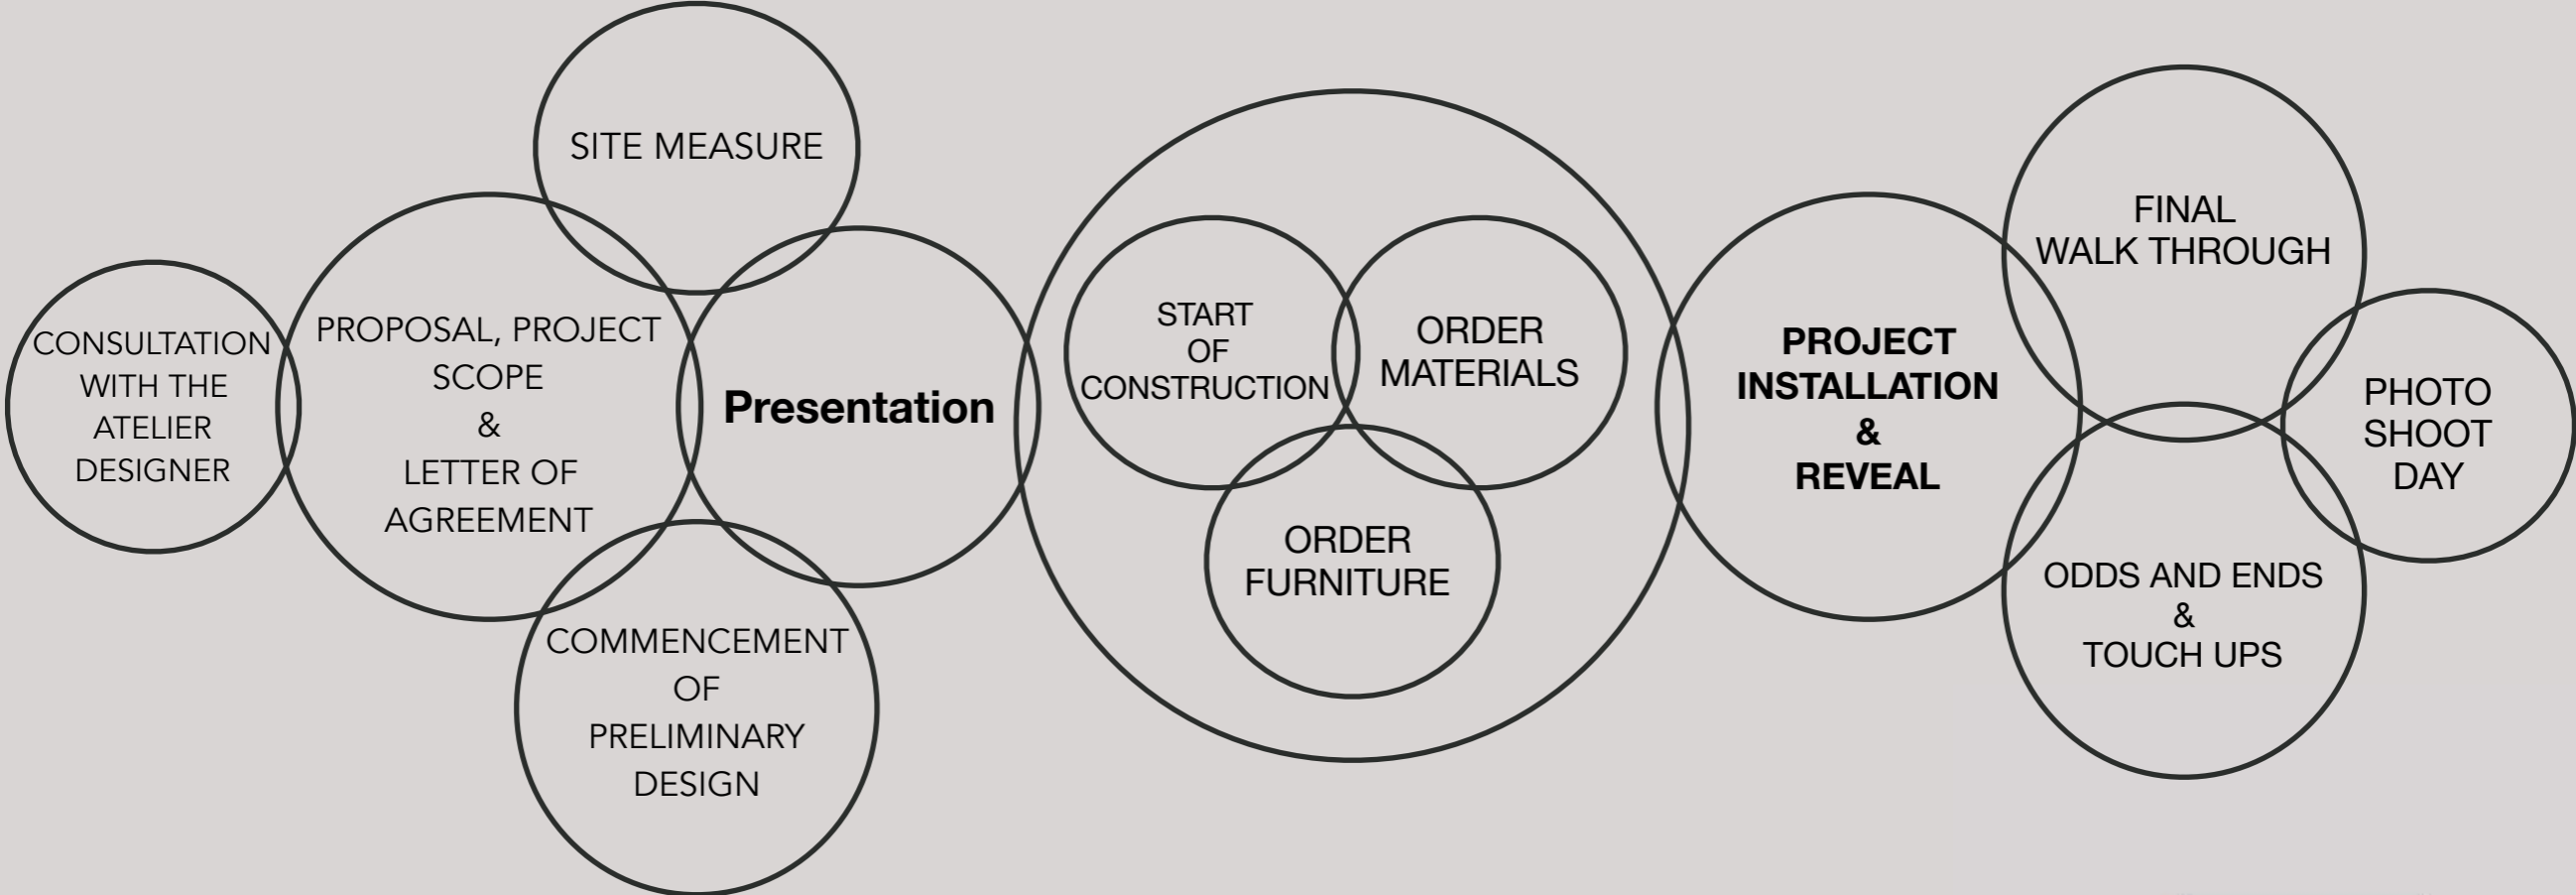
CONSULTATION WITH THE ATELIER DESIGNER

PROPOSAL, PROJECT SCOPE & LETTER OF AGREEMENT

SITE MEASURE

COMMENCEMENT OF PRELIMINARY DESIGN

Presentation

START OF CONSTRUCTION

ORDER MATERIALS

ORDER FURNITURE

PROJECT INSTALLATION & REVEAL

FINAL WALK THROUGH

ODDS AND ENDS & TOUCH UPS

PHOTO SHOOT DAY